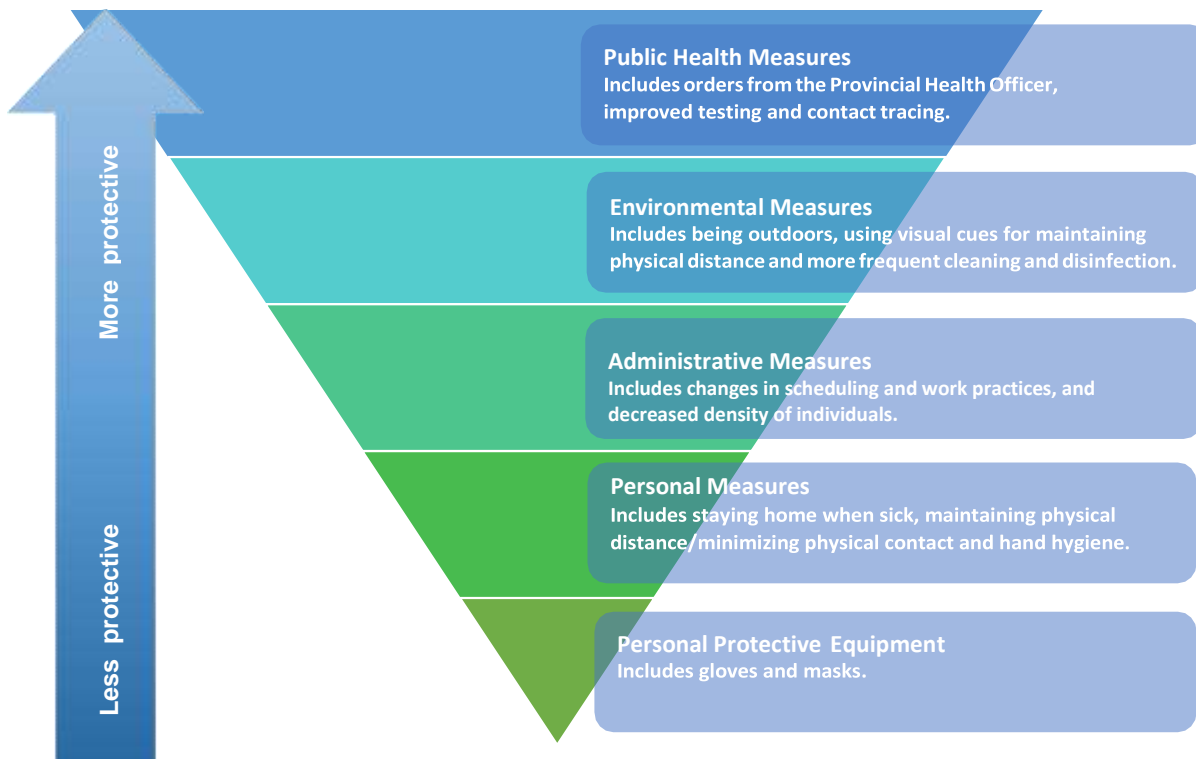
More protective

Less protective

Public Health Measures
Includes orders from the Provincial Health Officer, improved testing and contact tracing.

Environmental Measures
Includes being outdoors, using visual cues for maintaining physical distance and more frequent cleaning and disinfection.

Administrative Measures
Includes changes in scheduling and work practices, and decreased density of individuals.

Personal Measures
Includes staying home when sick, maintaining physical distance/minimizing physical contact and hand hygiene.

Personal Protective Equipment
Includes gloves and masks.